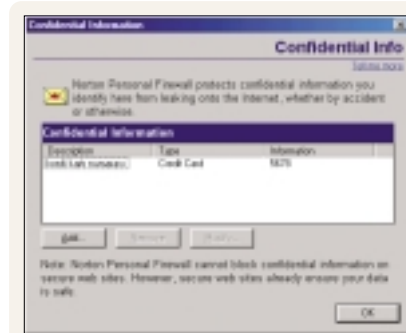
Confidential Information

Confidential Info

Tell me more

Norton Personal Firewall protects confidential information you identify here from leaking onto the Internet, whether by accident or otherwise.

Confidential Information

| Description | Type | Information |
|---|---|---|
| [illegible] | Credit Card | 5675 |

Add... Remove Modify...

Note: Norton Personal Firewall cannot block confidential information on secure web sites. However, secure web sites already ensure your data is safe.

OK